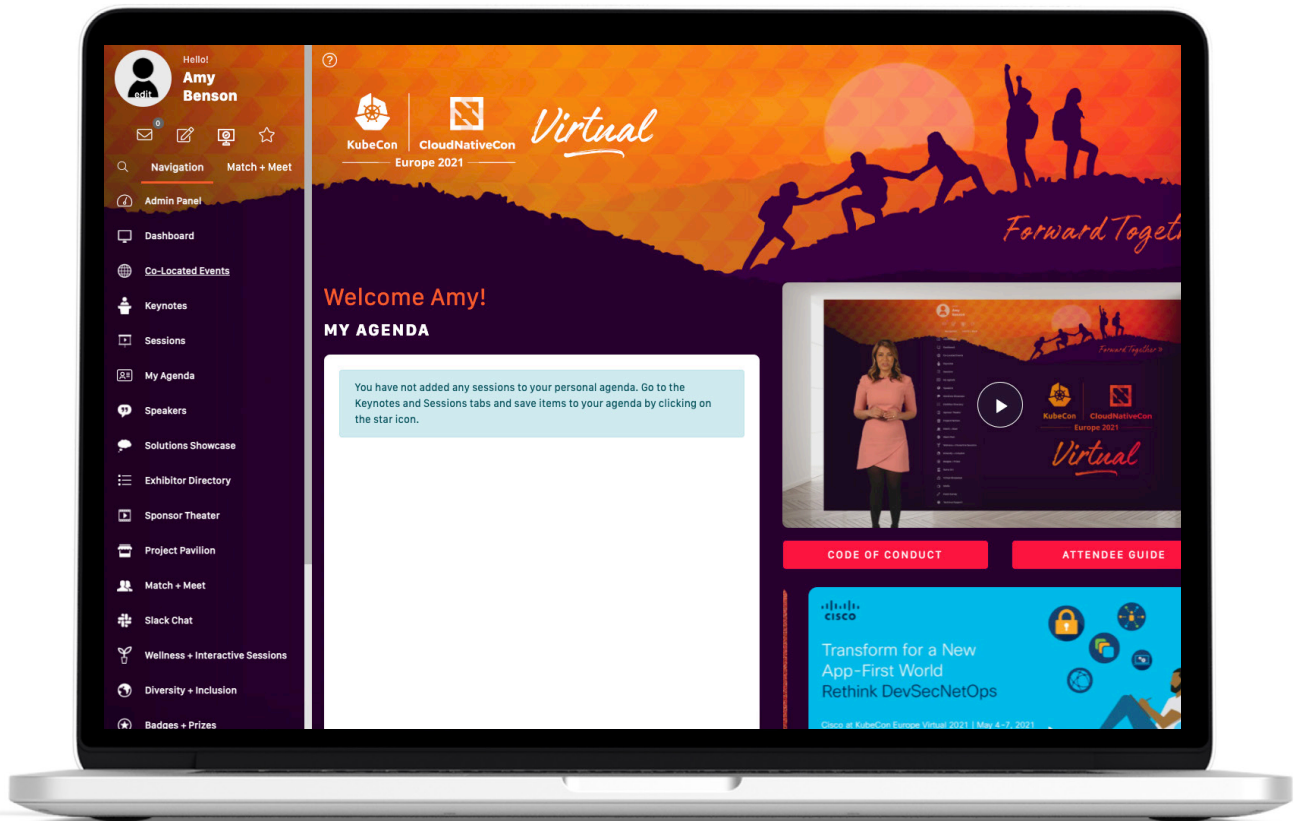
edit

Hello!
Amy
Benson

0

Navigation
Match + Meet

Admin Panel
Dashboard
Co-Located Events
Keynotes
Sessions
My Agenda
Speakers
Solutions Showcase
Exhibitor Directory
Sponsor Theater
Project Pavilion
Match + Meet
Slack Chat
Wellness + Interactive Sessions
Diversity + Inclusion
Badges + Prizes

KubeCon
CloudNativeCon
Europe 2021
Virtual

Forward Toget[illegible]

Welcome Amy!
MY AGENDA

You have not added any sessions to your personal agenda. Go to the Keynotes and Sessions tabs and save items to your agenda by clicking on the star icon.

Forward Together
KubeCon
CloudNativeCon
Europe 2021
Virtual

CODE OF CONDUCT
ATTENDEE GUIDE

cisco
Transform for a New App-First World
Rethink DevSecNetOps
Cisco at KubeCon Europe Virtual 2021 | May 4–7, 2021